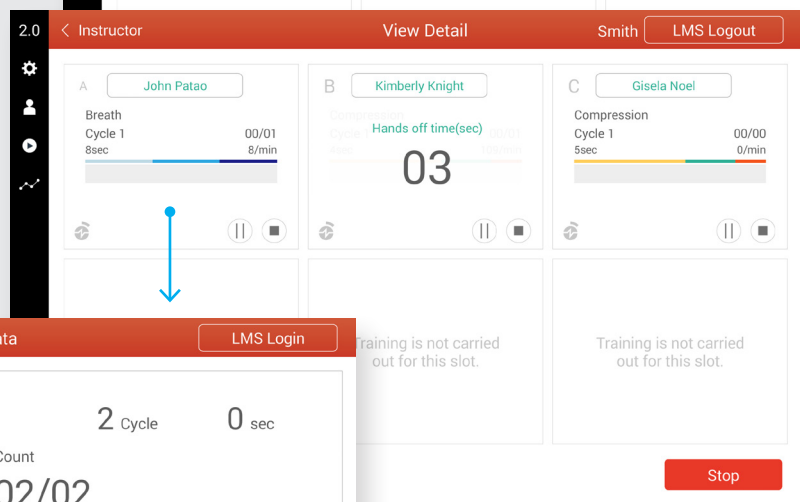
2.0

Instructor

View Detail

Smith

LMS Logout

A

John Patao

Breath

Cycle 1

00/01

8sec

8/min

B

Kimberly Knight

Compression

Cycle 1

00/01

Hands off time(sec)

03

C

Gisela Noel

Compression

Cycle 1

00/00

5sec

0/min

Training is not carried out for this slot.

Training is not carried out for this slot.

ata

LMS Login

2 Cycle

0 sec

Count

02/02

Stop